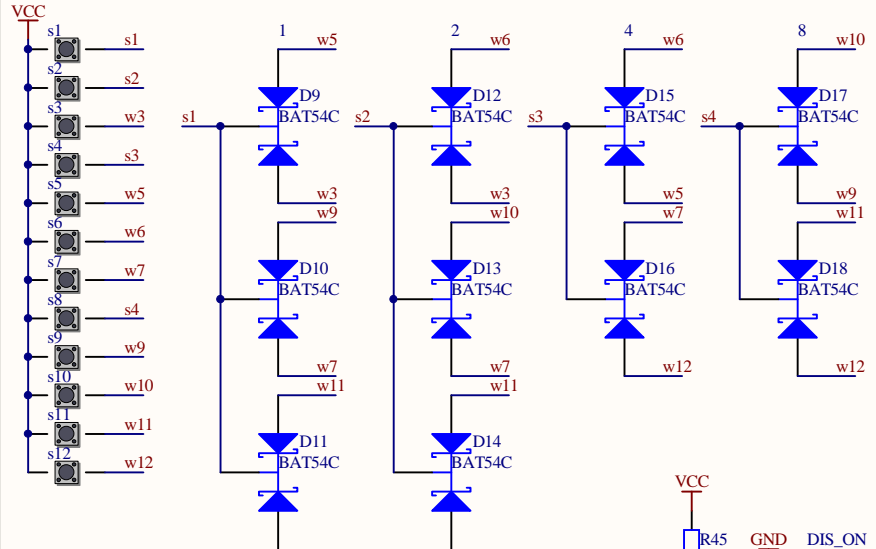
VCC
s1 s1
s2 s2
s3 w3
s4 s3
s5 w5
s6 w6
s7 w7
s8 s4
s9 w9
s10 w10
s11 w11
s12 w12

1
w5
D9
BAT54C
s1
w3
w9
D10
BAT54C
w7
w11
D11
BAT54C

2
w6
D12
BAT54C
s2
w3
w10
D13
BAT54C
w7
w11
D14
BAT54C

4
w6
D15
BAT54C
s3
w5
w7
D16
BAT54C
w12

8
w10
D17
BAT54C
s4
w9
w11
D18
BAT54C
w12

VCC
R45
GND
DIS_ON